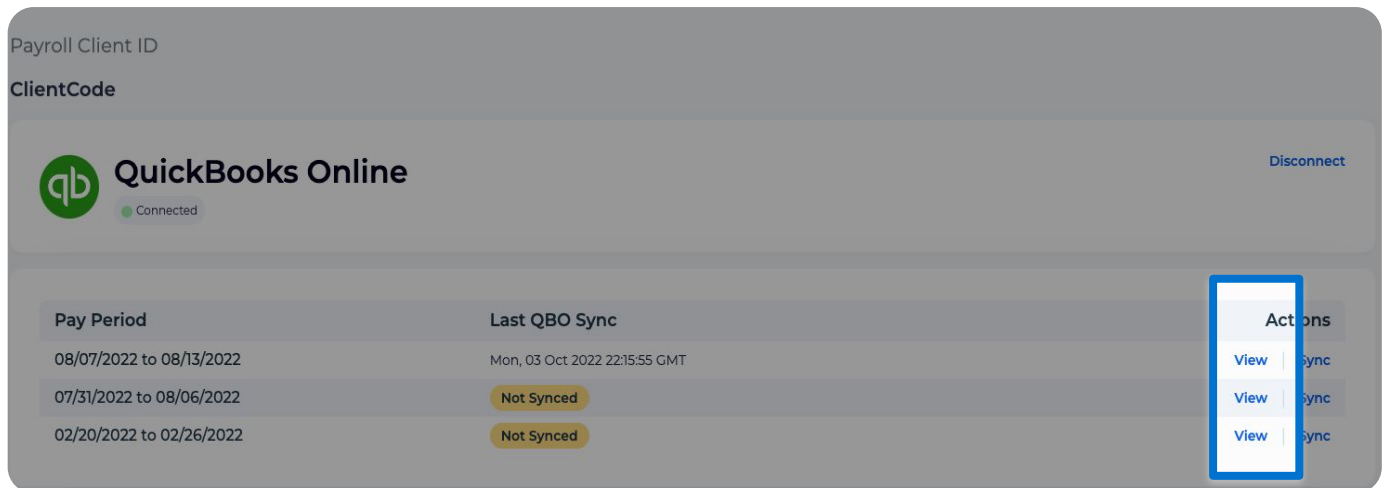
Payroll Client ID

ClientCode

qb

QuickBooks Online

Connected

Disconnect

| Pay Period | Last QBO Sync | Actions |
|---|---|---|
| 08/07/2022 to 08/13/2022 | Mon, 03 Oct 2022 22:15:55 GMT | View \| Sync |
| 07/31/2022 to 08/06/2022 | Not Synced | View \| Sync |
| 02/20/2022 to 02/26/2022 | Not Synced | View \| Sync |